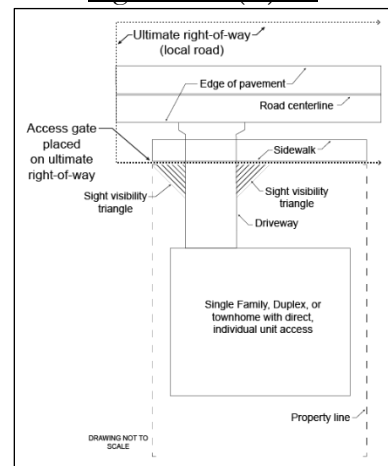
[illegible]

Ultimate right-of-way (local road)

Edge of pavement

Road centerline

Access gate placed on ultimate right-of-way

Sidewalk

Sight visibility triangle

Sight visibility triangle

Driveway

Single Family, Duplex, or townhome with direct, individual unit access

Property line

DRAWING NOT TO SCALE